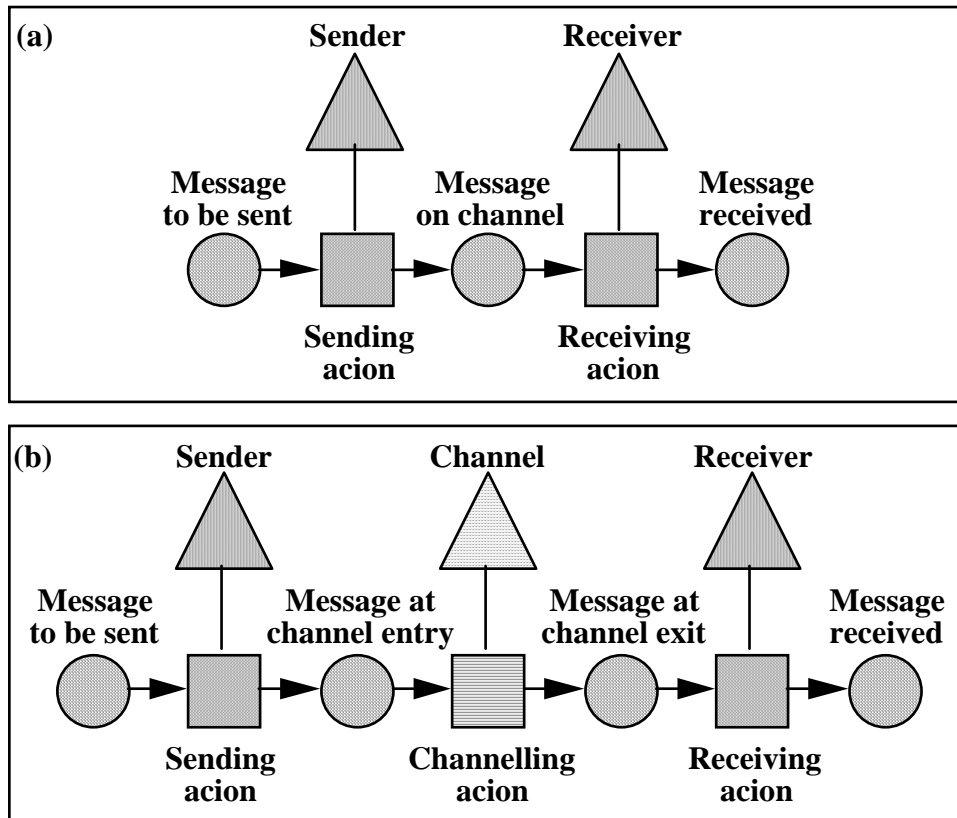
(a)

Sender

Receiver

Message to be sent

Message on channel

Message received

Sending acion

Receiving acion

(b)

Sender

Channel

Receiver

Message to be sent

Message at channel entry

Message at channel exit

Message received

Sending acion

Channelling acion

Receiving acion